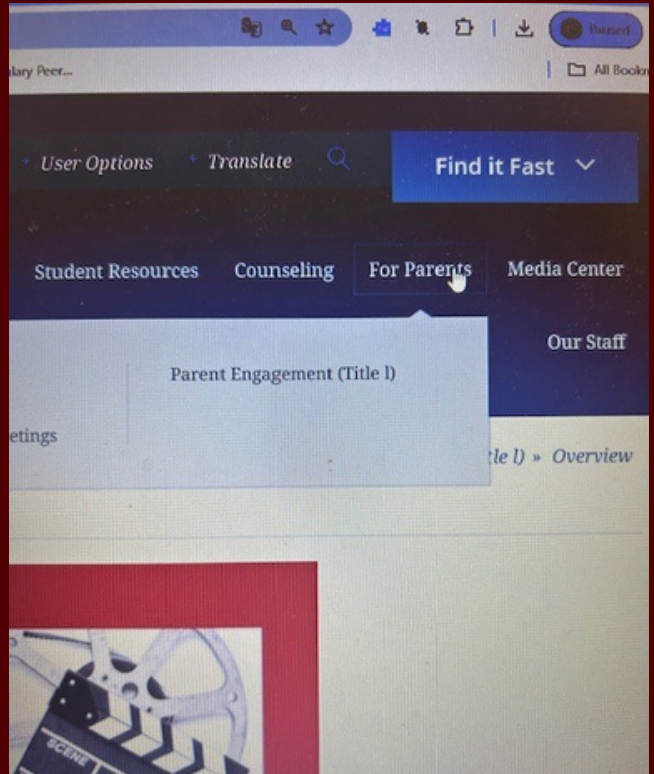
Paused

lary Peer...

All Bookm

User Options

Translate

Find it Fast

Student Resources

Counseling

For Parents

Media Center

Our Staff

Parent Engagement (Title I)

etings

tle I) » Overview

SCENE